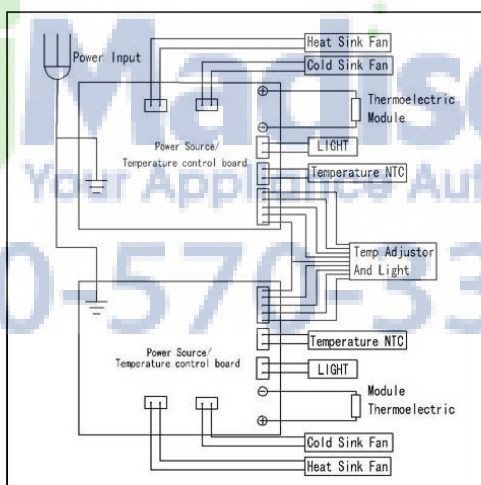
Power Input

Heat Sink Fan

Cold Sink Fan

$\oplus$

Thermoelectric Module

$\ominus$

LIGHT

Power Source/ Temperature control board

Temperature NTC

Temp Adjustor And Light

Temperature NTC

Power Source/ Temperature control board

LIGHT

$\ominus$

Module Thermoelectric

$\oplus$

Cold Sink Fan

Heat Sink Fan

Madiso

Your Appliance Au

0-570-33